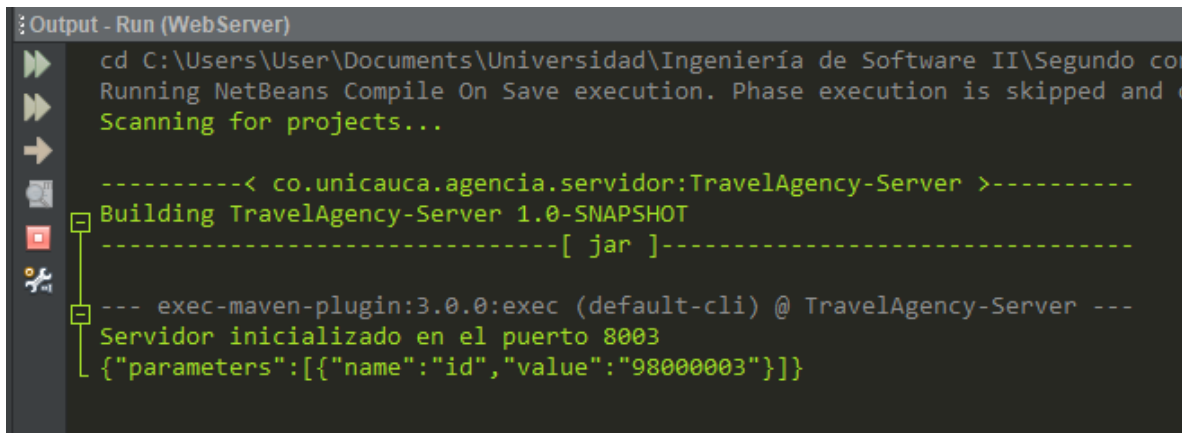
Output - Run (WebServer)

cd C:\Users\User\Documents\Universidad\Ingeniería de Software II\Segundo co
Running NetBeans Compile On Save execution. Phase execution is skipped and
Scanning for projects...

----------< co.unicauca.agencia.servidor:TravelAgency-Server >----------
Building TravelAgency-Server 1.0-SNAPSHOT
--------------------------------[ jar ]---------------------------------

--- exec-maven-plugin:3.0.0:exec (default-cli) @ TravelAgency-Server ---
Servidor inicializado en el puerto 8003
{"parameters":[{"name":"id","value":"98000003"}]}